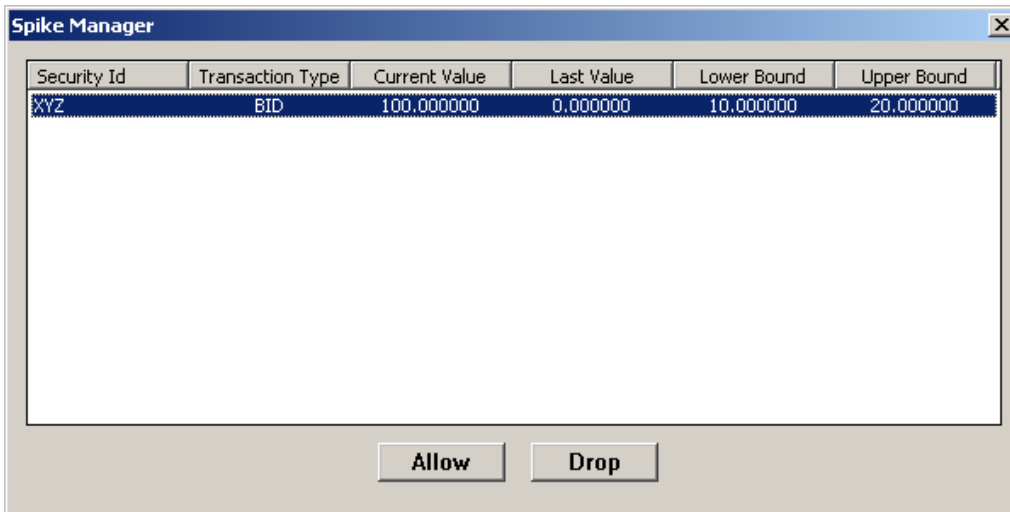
Spike Manager

| Security Id | Transaction Type | Current Value | Last Value | Lower Bound | Upper Bound |
|---|---|---|---|---|---|
| XYZ | BID | 100.000000 | 0.000000 | 10.000000 | 20.000000 |

Allow Drop